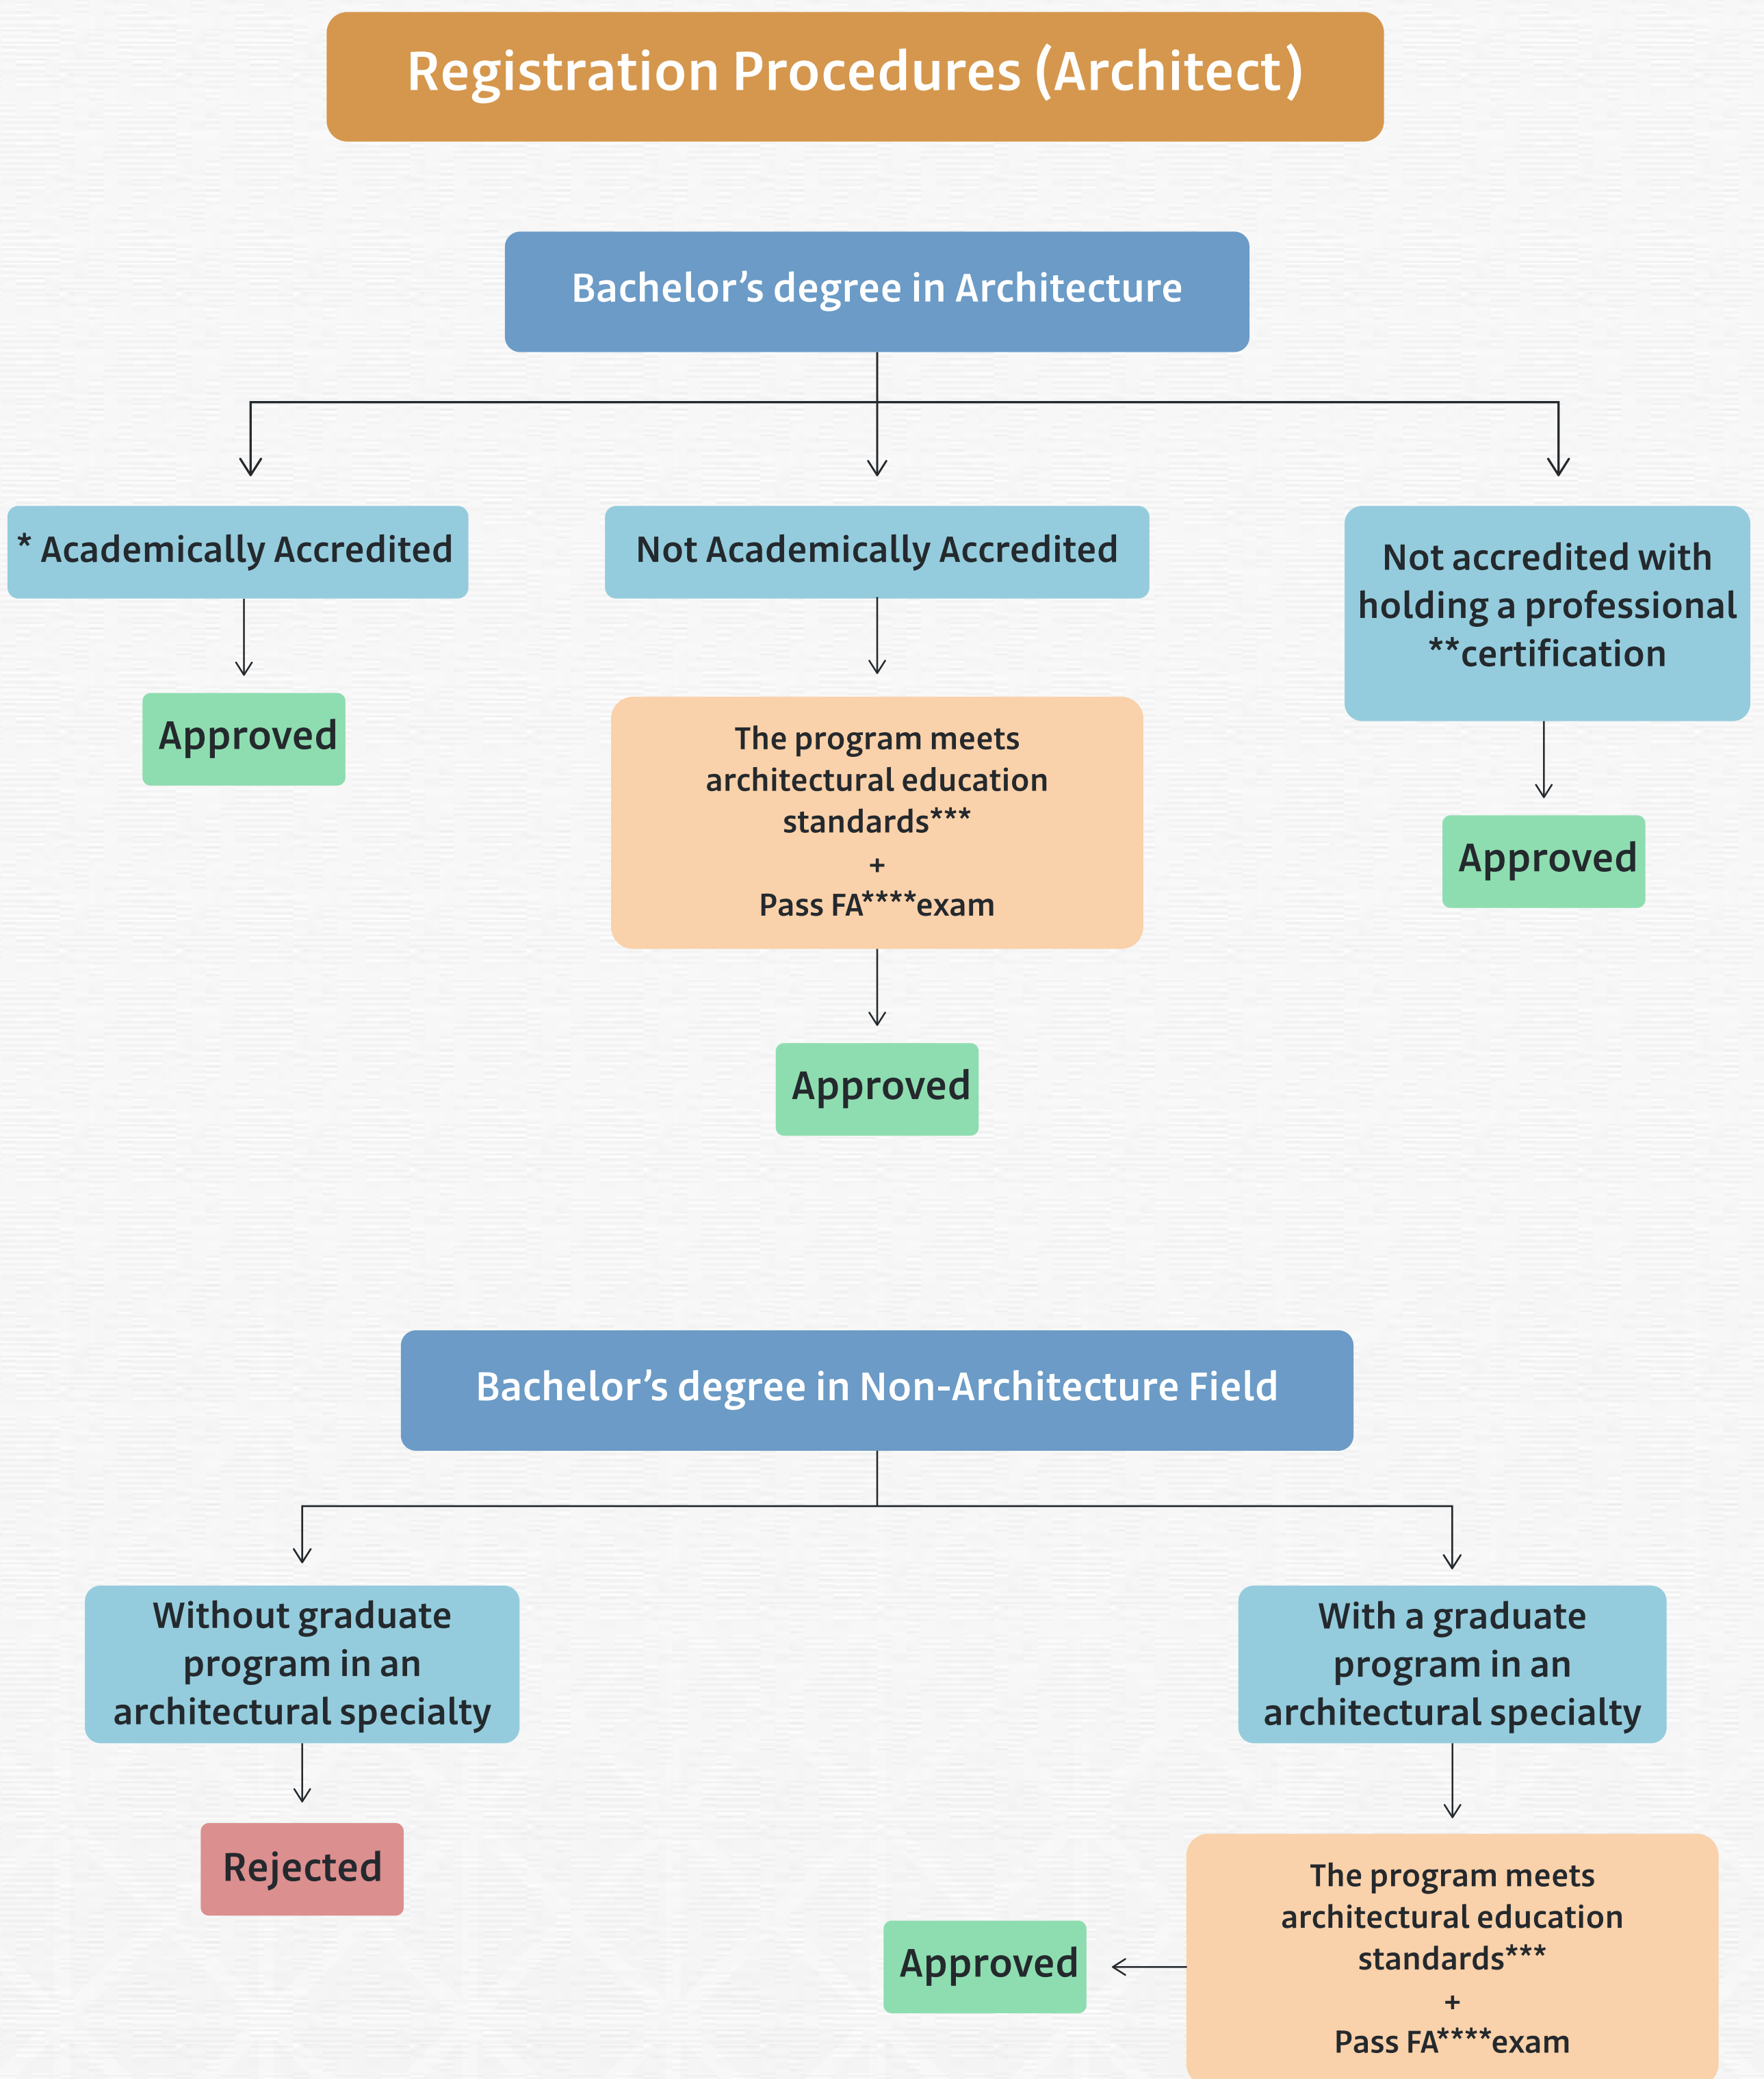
Registration Procedures (Architect)

Bachelor’s degree in Architecture

* Academically Accredited

Approved

Not Academically Accredited

The program meets architectural education standards***
+
Pass FA****exam

Approved

Not accredited with holding a professional **certification

Approved

Bachelor’s degree in Non-Architecture Field

Without graduate program in an architectural specialty

Rejected

With a graduate program in an architectural specialty

The program meets architectural education standards***
+
Pass FA****exam

Approved